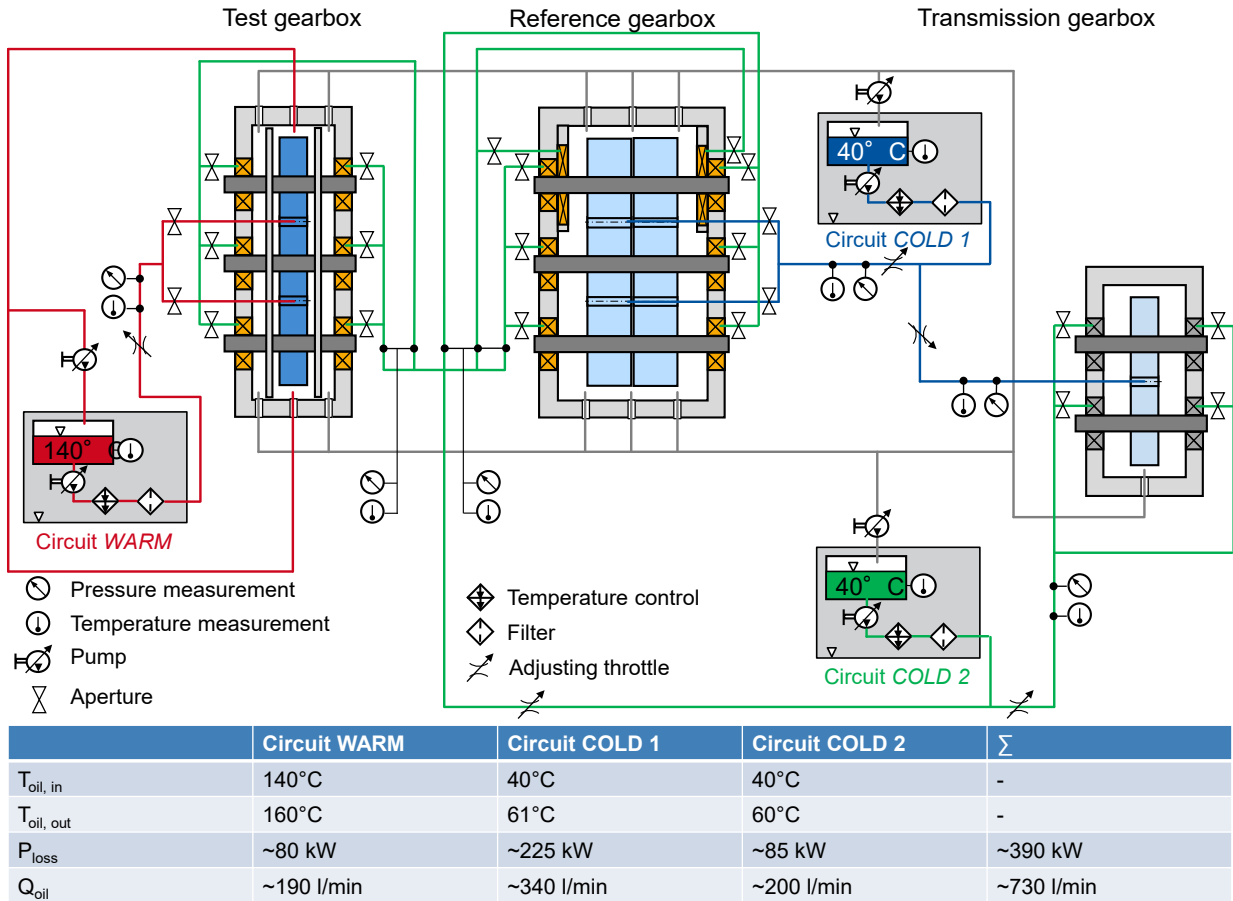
Test gearbox

Reference gearbox

Transmission gearbox

40° C

Circuit COLD 1

140° C

Circuit WARM

40° C

Circuit COLD 2

Pressure measurement

Temperature measurement

Pump

Aperture

Temperature control

Filter

Adjusting throttle

| | Circuit WARM | Circuit COLD 1 | Circuit COLD 2 | $\sum$ |
|---|---|---|---|---|
| $T_{oil, in}$ | 140°C | 40°C | 40°C | - |
| $T_{oil, out}$ | 160°C | 61°C | 60°C | - |
| $P_{loss}$ | ~80 kW | ~225 kW | ~85 kW | ~390 kW |
| $Q_{oil}$ | ~190 l/min | ~340 l/min | ~200 l/min | ~730 l/min |